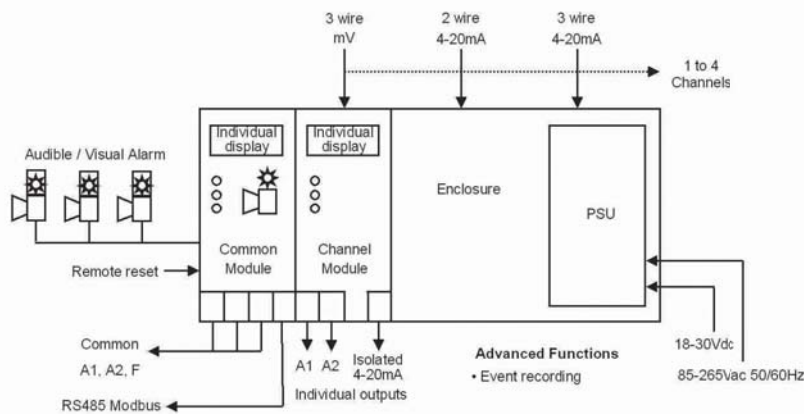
3 wire
mV

2 wire
4-20mA

3 wire
4-20mA

1 to 4
Channels

Audible / Visual Alarm

Individual display

Individual display

Enclosure

PSU

Common
Module

Channel
Module

Remote reset

Common
A1, A2, F

RS485 Modbus

A1 A2

Isolated
4-20mA

Individual outputs

Advanced Functions
• Event recording

18-30Vdc

85-265Vac 50/60Hz